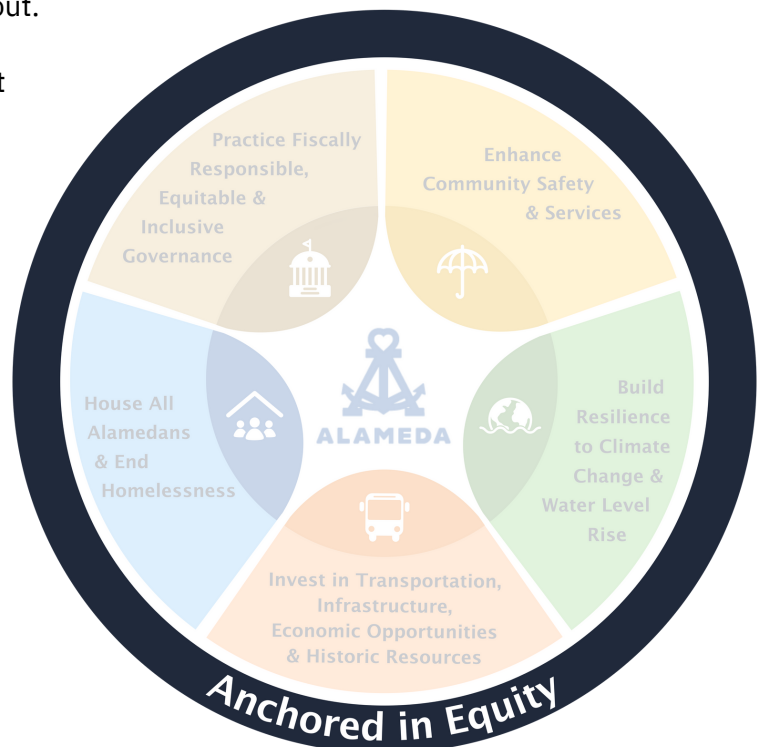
out.

t

Practice Fiscally Responsible, Equitable & Inclusive Governance

Enhance Community Safety & Services

House All Alamedans & End Homelessness

ALAMEDA

Build Resilience to Climate Change & Water Level Rise

Invest in Transportation, Infrastructure, Economic Opportunities & Historic Resources

Anchored in Equity